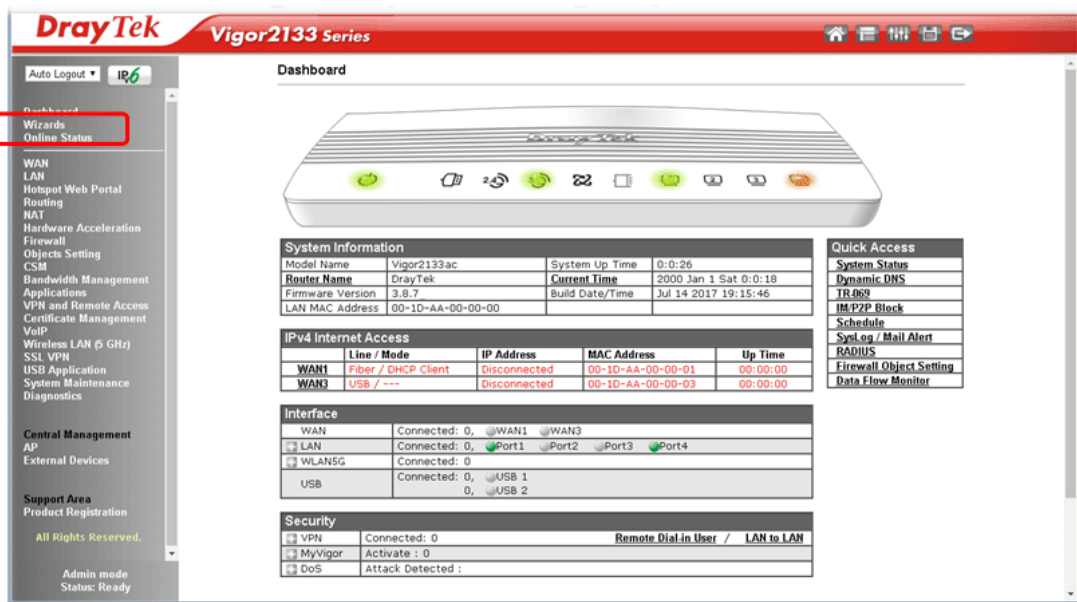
DrayTek Vigor2133 Series

Auto Logout ▼ IPv6

Dashboard
Wizards
Online Status

WAN
LAN
Hotspot Web Portal
Routing
NAT
Hardware Acceleration
Firewall
Objects Setting
CSM
Bandwidth Management
Applications
VPN and Remote Access
Certificate Management
VoIP
Wireless LAN (5 GHz)
SSL VPN
USB Application
System Maintenance
Diagnostics

Central Management
AP
External Devices

Support Area
Product Registration

All Rights Reserved.

Admin mode
Status: Ready

Dashboard

DrayTek

System Information

| Model Name | Vigor2133ac | System Up Time | 0:0:26 |
|---|---|---|---|
| Router Name | DrayTek | Current Time | 2000 Jan 1 Sat 0:0:18 |
| Firmware Version | 3.8.7 | Build Date/Time | Jul 14 2017 19:15:46 |
| LAN MAC Address | 00-1D-AA-00-00-00 | | |

IPv4 Internet Access

| | Line / Mode | IP Address | MAC Address | Up Time |
|---|---|---|---|---|
| WAN1 | Fiber / DHCP Client | Disconnected | 00-1D-AA-00-00-01 | 00:00:00 |
| WAN3 | USB / --- | Disconnected | 00-1D-AA-00-00-03 | 00:00:00 |

Interface

| WAN | Connected: 0, WAN1 WAN3 |
|---|---|
| LAN | Connected: 0, Port1 Port2 Port3 Port4 |
| WLAN5G | Connected: 0 |
| USB | Connected: 0, USB 1 0, USB 2 |

Security

| VPN | Connected: 0 Remote Dial-in User / LAN to LAN |
|---|---|
| MyVigor | Activate : 0 |
| DoS | Attack Detected : |

Quick Access
System Status
Dynamic DNS
TR-069
IM/P2P Block
Schedule
SysLog / Mail Alert
RADIUS
Firewall Object Setting
Data Flow Monitor